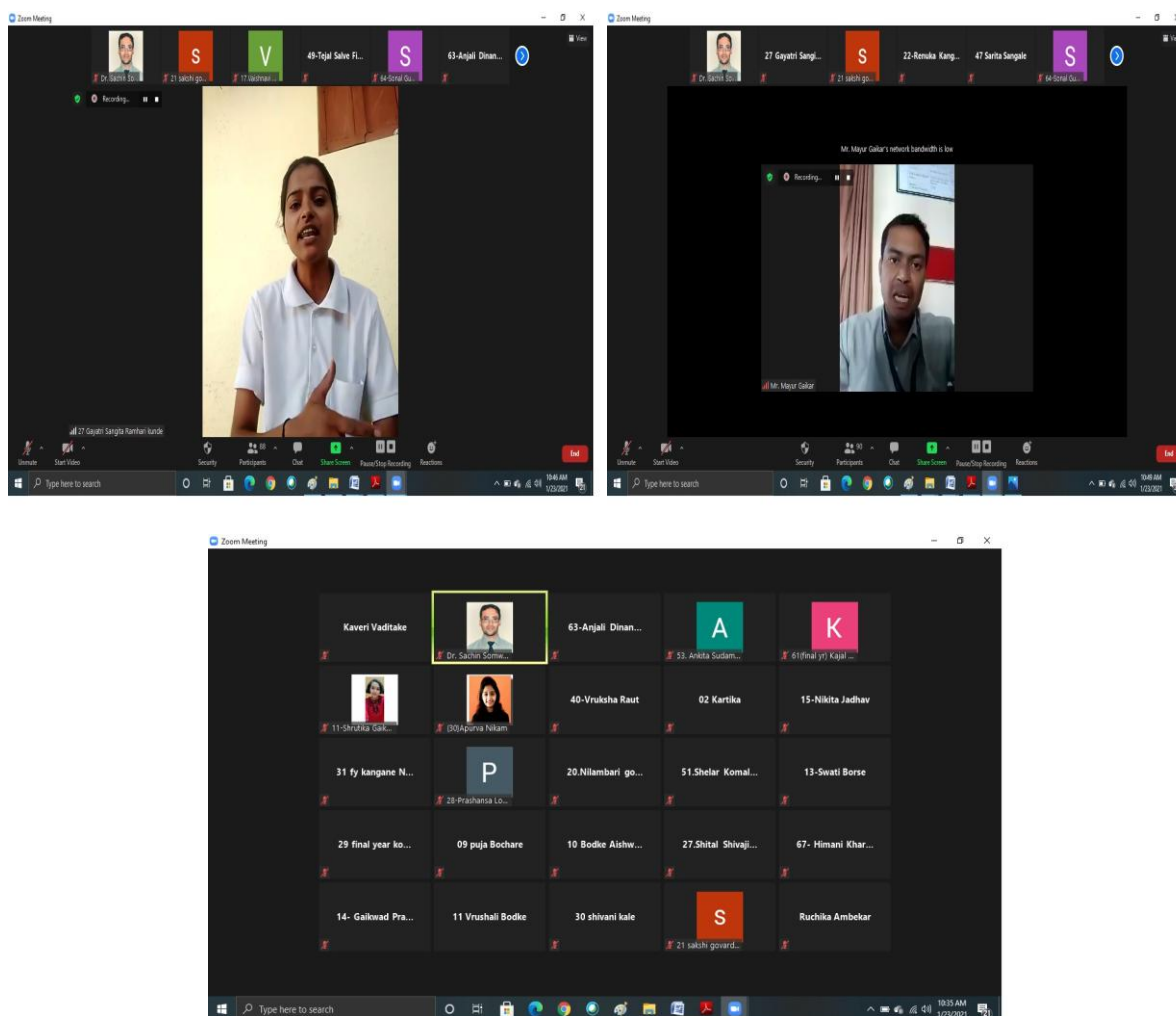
Zoom Meeting

S V 49-Tejal Salve Fi... S 63-Anjali Dinan...

Dr. Sachin So... 21 sakshi go... 17 Vaishnavi... 64-Sonal Gu...

View

Recording...

27 Gayatri Sangita Ramhari kunde

Unmute Start Video Security Participants 88 Chat Share Screen Pause/Stop Recording Reactions End

Type here to search

10:46 AM 1/23/2021

Zoom Meeting

27 Gayatri Sangi... S 22-Renuka Kang... 47 Sarita Sangale S

Dr. Sachin So... 21 sakshi go... 64-Sonal Gu...

Mr. Mayur Gaikar's network bandwidth is low

Recording...

Mr. Mayur Gaikar

Unmute Start Video Security Participants 90 Chat Share Screen Pause/Stop Recording Reactions End

Type here to search

10:49 AM 1/23/2021

Zoom Meeting

Kaveri Vaditake

Dr. Sachin Somw...

63-Anjali Dinan...

A
53. Ankita Sudam...

K
61(final yr) Kajal ...

11-Shrutika Gaik...

(30)Apurva Nikam

40-Vruksha Raut

02 Kartika

15-Nikita Jadhav

31 fy kangane N...

P
28-Prashansa Lo...

20.Nilambari go...

51.Shelar Komal...

13-Swati Borse

29 final year ko...

09 puja Bochare

10 Bodke Aishw...

27.Shital Shivaji...

67- Himani Khar...

14- Gaikwad Pra...

11 Vrushali Bodke

30 shivani kale

S
21 sakshi govard...

Ruchika Ambekar

Type here to search

10:35 AM 1/23/2021